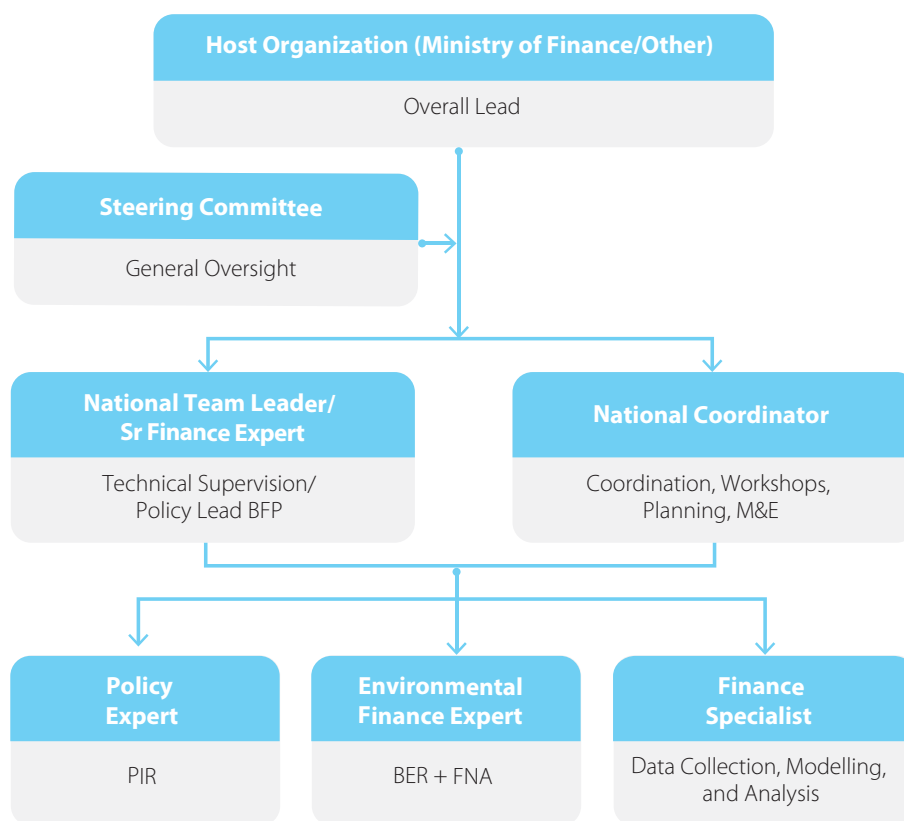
Host Organization (Ministry of Finance/Other)

Overall Lead

Steering Committee

General Oversight

National Team Leader/ Sr Finance Expert

Technical Supervision/ Policy Lead BFP

National Coordinator

Coordination, Workshops, Planning, M&E

Policy Expert

PIR

Environmental Finance Expert

BER + FNA

Finance Specialist

Data Collection, Modelling, and Analysis